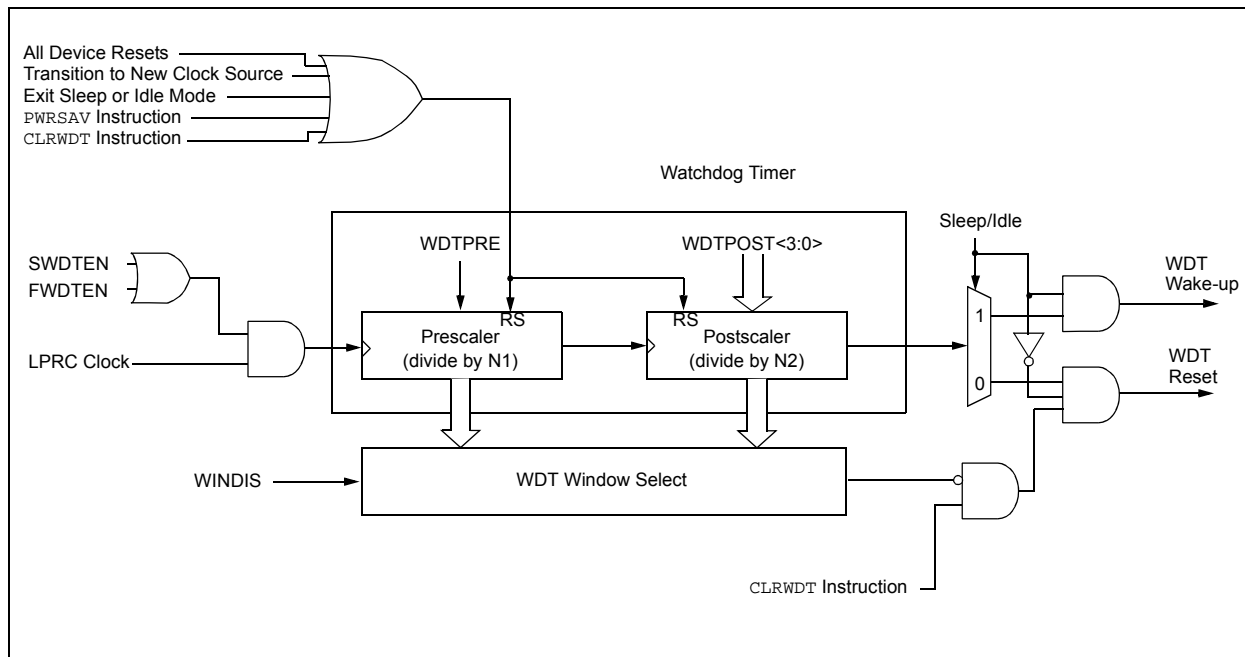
All Device Resets
Transition to New Clock Source
Exit Sleep or Idle Mode
PWRSAV Instruction
CLRWDT Instruction

Watchdog Timer

SWDTEN
FWDTEN

LPRC Clock

WDTPRE

RS

Prescaler
(divide by N1)

WDTPOST<3:0>

RS

Postscaler
(divide by N2)

Sleep/Idle

1

0

WDT
Wake-up

WDT
Reset

WINDIS

WDT Window Select

CLRWDT Instruction